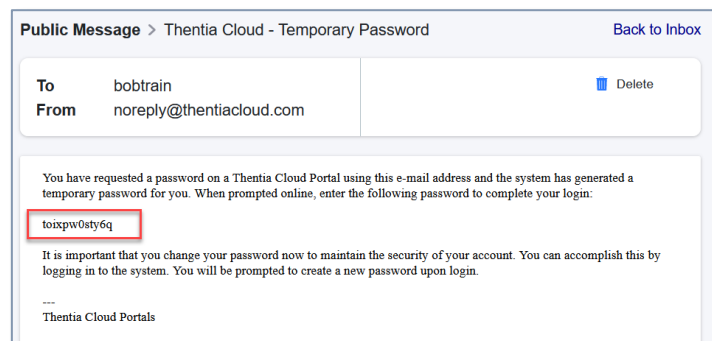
Public Message > Thentia Cloud - Temporary Password

Back to Inbox

To bobtrain
From noreply@thentiacloud.com

Delete

You have requested a password on a Thentia Cloud Portal using this e-mail address and the system has generated a temporary password for you. When prompted online, enter the following password to complete your login:

toixpw0sty6q

It is important that you change your password now to maintain the security of your account. You can accomplish this by logging in to the system. You will be prompted to create a new password upon login.

---
Thentia Cloud Portals